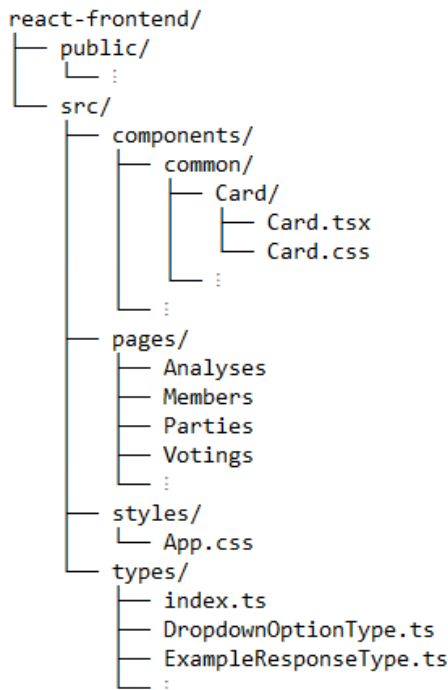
react-frontend/
├── public/
│   └── ⋮
└── src/
    ├── components/
    │   ├── common/
    │   │   ├── Card/
    │   │   │   ├── Card.tsx
    │   │   │   └── Card.css
    │   │   └── ⋮
    │   └── ⋮
    ├── pages/
    │   ├── Analyses
    │   ├── Members
    │   ├── Parties
    │   ├── Votings
    │   └── ⋮
    ├── styles/
    │   └── App.css
    └── types/
        ├── index.ts
        ├── DropdownOptionType.ts
        ├── ExampleResponseType.ts
        └── ⋮